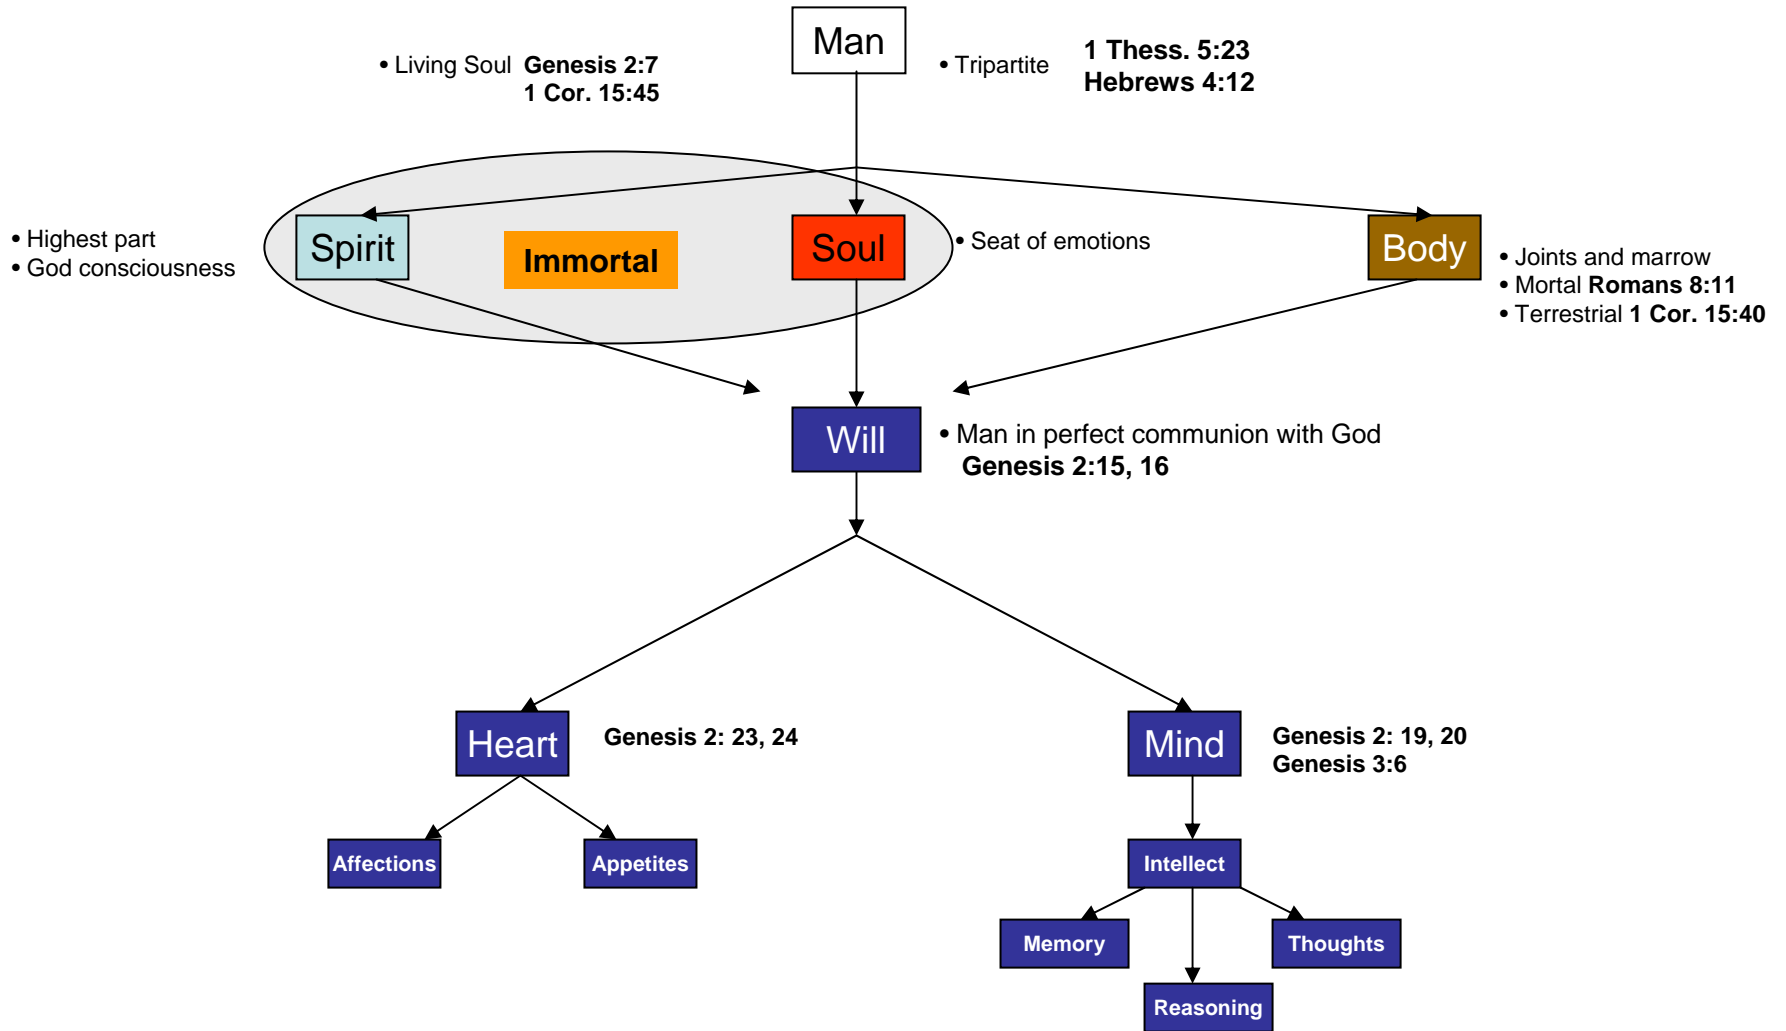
Man

• Living Soul Genesis 2:7
1 Cor. 15:45

• Tripartite 1 Thess. 5:23
Hebrews 4:12

• Highest part
• God consciousness

Spirit

Immortal

Soul

• Seat of emotions

Body

• Joints and marrow
• Mortal Romans 8:11
• Terrestrial 1 Cor. 15:40

Will

• Man in perfect communion with God
Genesis 2:15, 16

Heart

Genesis 2: 23, 24

Mind

Genesis 2: 19, 20
Genesis 3:6

Affections

Appetites

Intellect

Memory

Thoughts

Reasoning